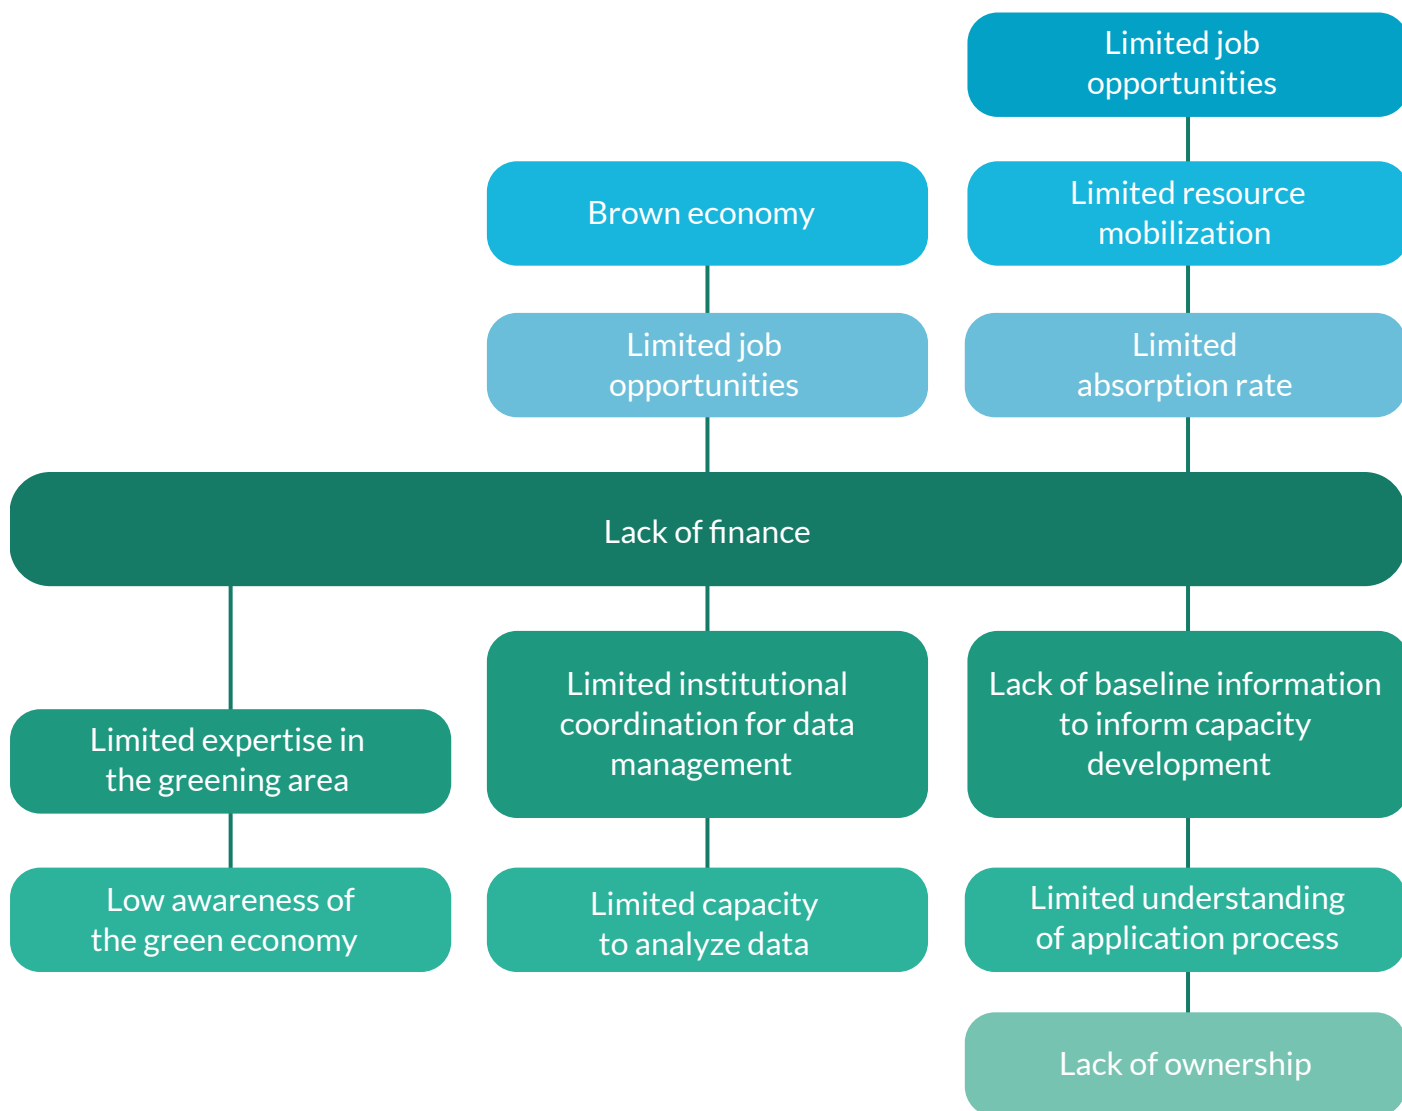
Limited job opportunities

Brown economy

Limited resource mobilization

Limited job opportunities

Limited absorption rate

Lack of finance

Limited expertise in the greening area

Limited institutional coordination for data management

Lack of baseline information to inform capacity development

Low awareness of the green economy

Limited capacity to analyze data

Limited understanding of application process

Lack of ownership